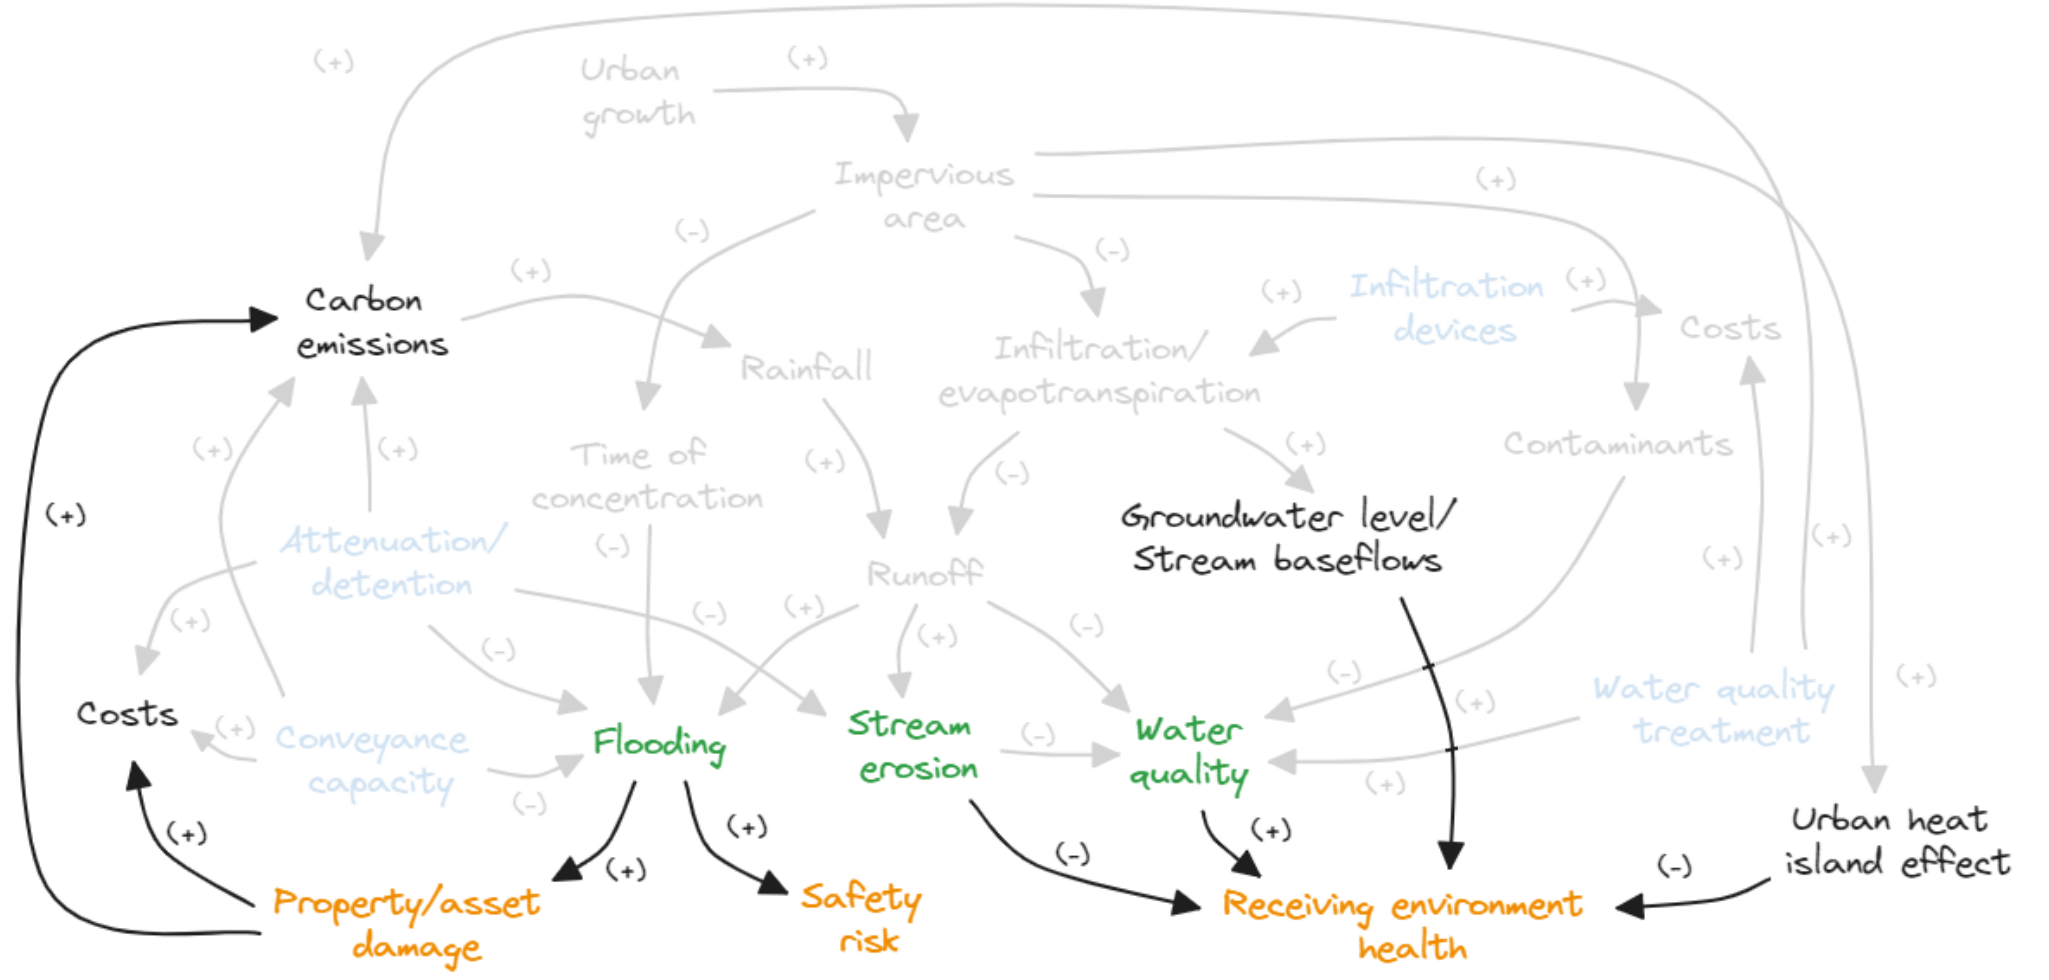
(+)
Urban growth
(+)
Impervious area
(+)
(-)
(-)
Carbon emissions
(+)
(+)
Infiltration devices
(+)
Costs
Rainfall
Infiltration/ evapotranspiration
(+)
(+)
(+)
Time of concentration
(+)
(+)
Contaminants
(-)
(+)
Groundwater level/ Stream baseflows
Attenuation/ detention
(-)
Runoff
(+)
(+)
(+)
(-)
(-)
(+)
(-)
(+)
Costs
(+)
Conveyance capacity
Flooding
Stream erosion
(-)
Water quality
(-)
Water quality treatment
(+)
(+)
(-)
(+)
(+)
(+)
(+)
(+)
(-)
Urban heat island effect
(+)
(-)
Property/asset damage
Safety risk
Receiving environment health